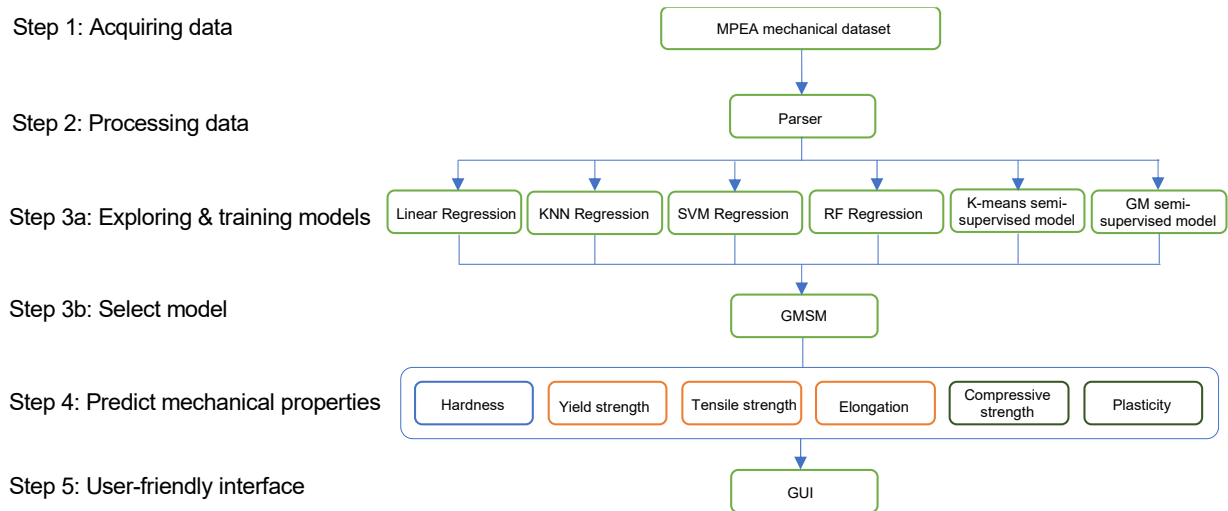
Step 1: Acquiring data

MPEA mechanical dataset

Step 2: Processing data

Parser

Step 3a: Exploring & training models

Linear Regression

KNN Regression

SVM Regression

RF Regression

K-means semi-supervised model

GM semi-supervised model

Step 3b: Select model

GMSM

Step 4: Predict mechanical properties

Hardness

Yield strength

Tensile strength

Elongation

Compressive strength

Plasticity

Step 5: User-friendly interface

GUI